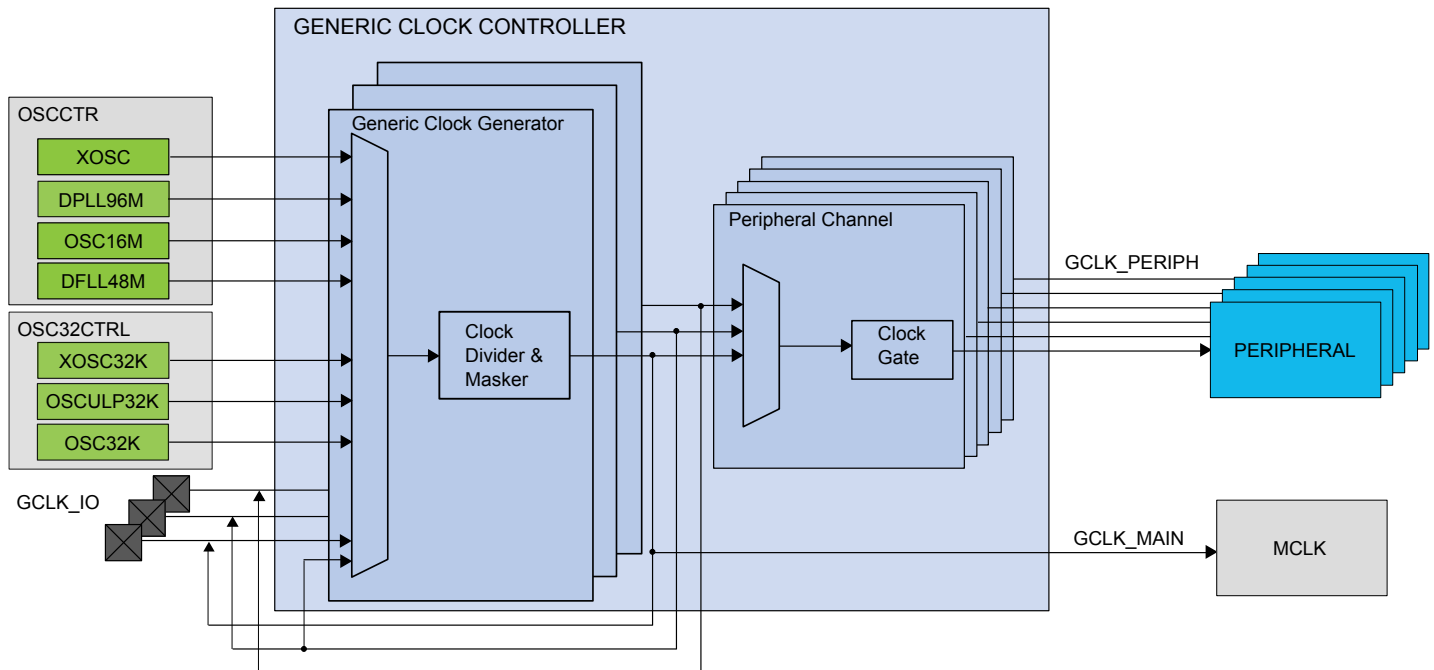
GENERIC CLOCK CONTROLLER

OSCCTR
XOSC
DPLL96M
OSC16M
DFLL48M

OSC32CTRL
XOSC32K
OSCULP32K
OSC32K

GCLK_IO

Generic Clock Generator

Clock Divider & Masker

Peripheral Channel

Clock Gate

GCLK_PERIPH

PERIPHERAL

GCLK_MAIN

MCLK